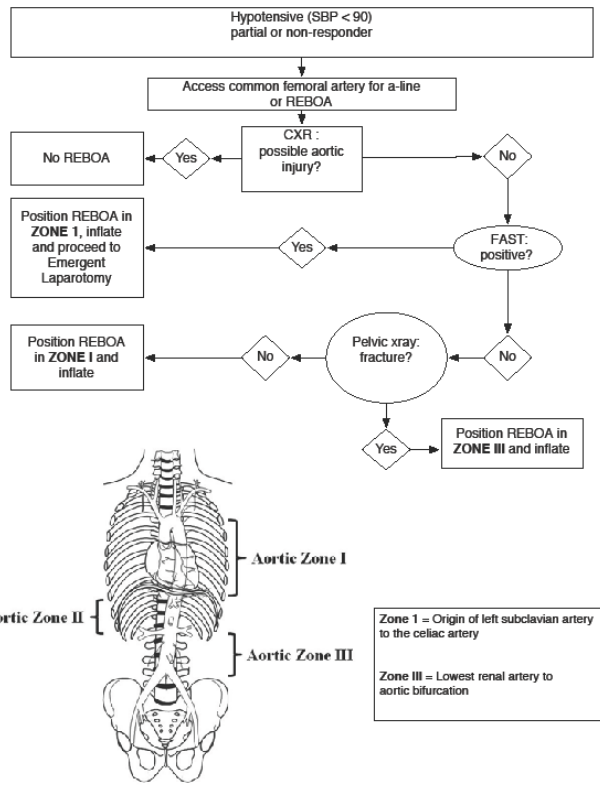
Hypotensive (SBP < 90)
partial or non-responder

Access common femoral artery for a-line or REBOA

CXR : possible aortic injury?

Yes

No REBOA

No

FAST: positive?

Yes

Position REBOA in **ZONE 1**, inflate and proceed to Emergent Laparotomy

No

Pelvic xray: fracture?

No

Position REBOA in **ZONE I** and inflate

Yes

Position REBOA in **ZONE III** and inflate

Aortic Zone I

ortic Zone II

Aortic Zone III

**Zone 1** = Origin of left subclavian artery to the celiac artery

**Zone III** = Lowest renal artery to aortic bifurcation